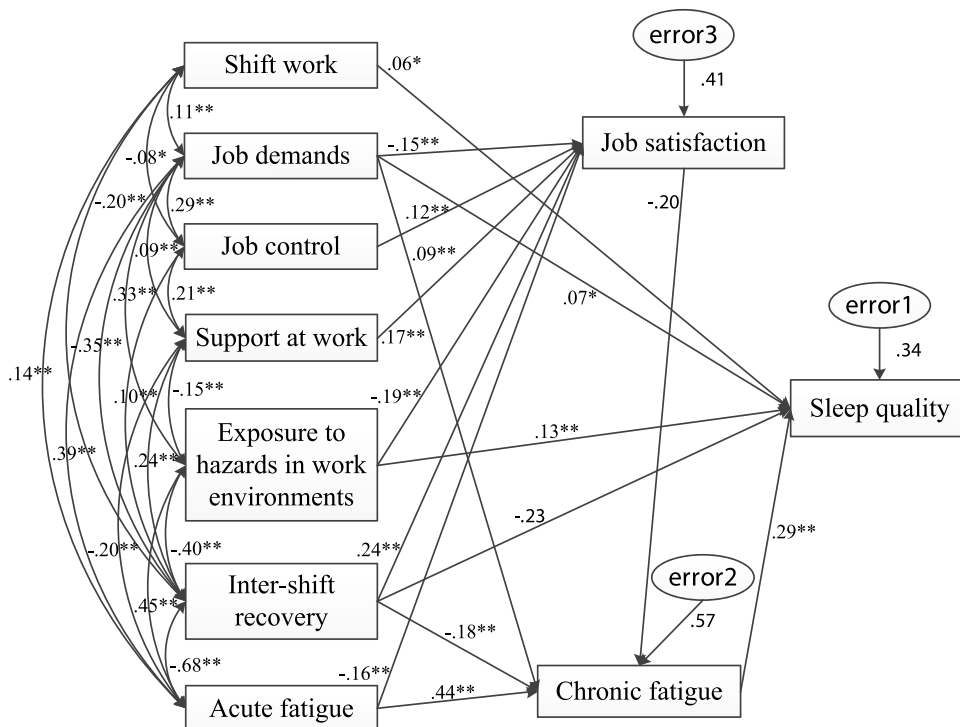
Shift work
Job demands
Job control
Support at work
Exposure to hazards in work environments
Inter-shift recovery
Acute fatigue
error3
.41
Job satisfaction
error1
.34
Sleep quality
error2
.57
Chronic fatigue
.06*
.11**
-.08*
-.20**
.29**
.09**
.33**
.21**
-.35**
.14**
.10**
-.15**
.39**
.24**
-.20**
-.40**
.45**
-.68**
-.15**
.12**
.09**
.07*
.17**
-.19**
.13**
-.20
-.23
.24**
-.18**
.29**
-.16**
.44**